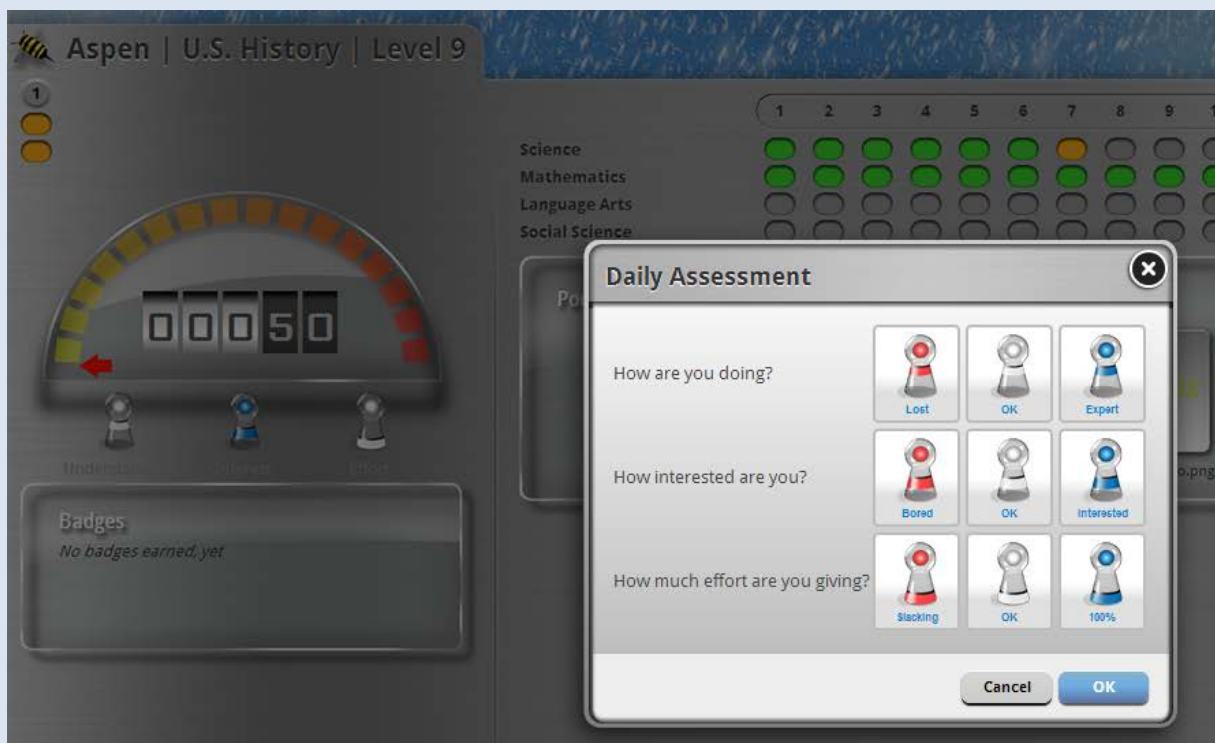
Aspen | U.S. History | Level 9

1

1 2 3 4 5 6 7 8 9

Science
Mathematics
Language Arts
Social Science

00050

Understa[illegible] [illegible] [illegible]

Badges
No badges earned, yet

Po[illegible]

Daily Assessment

How are you doing?
Lost
OK
Expert

How interested are you?
Bored
OK
Interested

How much effort are you giving?
Slacking
OK
100%

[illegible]o.png

Cancel
OK